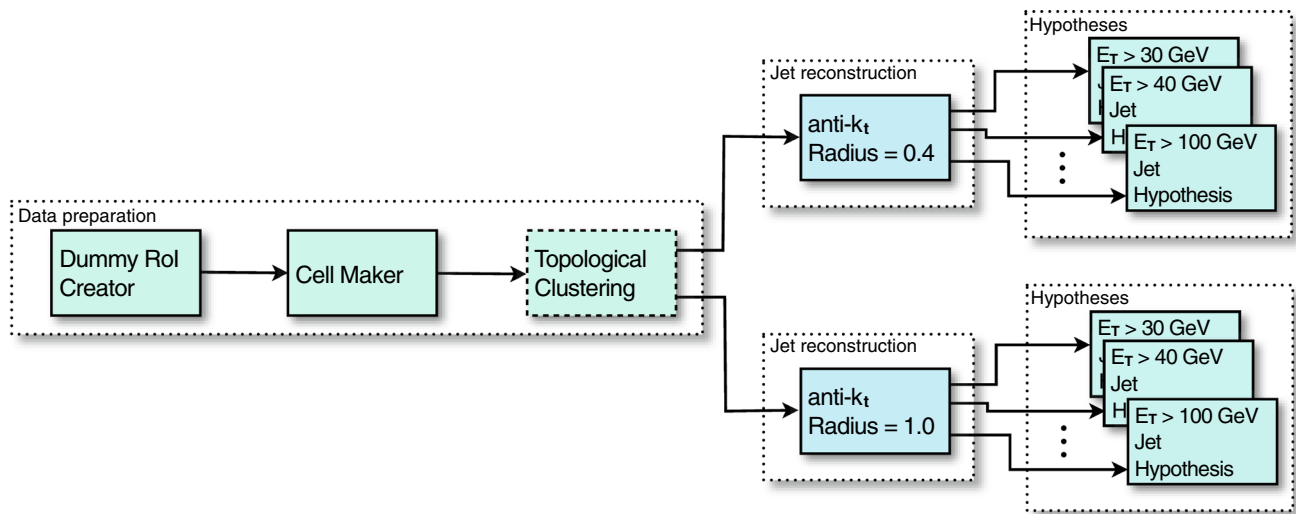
Data preparation

Dummy RoI Creator

Cell Maker

Topological Clustering

Jet reconstruction

anti-$k_t$
Radius = 0.4

Hypotheses

$E_T$ > 30 GeV

$E_T$ > 40 GeV
Jet

$E_T$ > 100 GeV
Jet
Hypothesis

Jet reconstruction

anti-$k_t$
Radius = 1.0

Hypotheses

$E_T$ > 30 GeV

$E_T$ > 40 GeV
Jet

$E_T$ > 100 GeV
Jet
Hypothesis